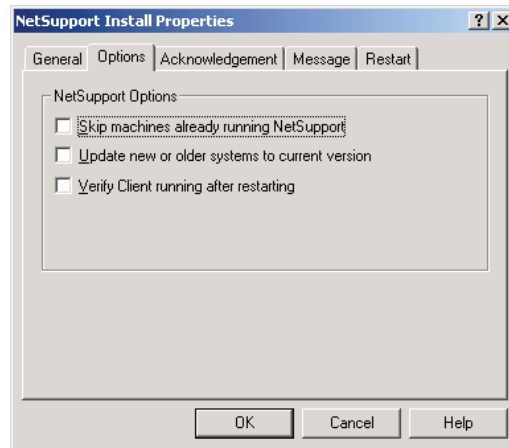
NetSupport Install Properties

? X

General | Options | Acknowledgement | Message | Restart

NetSupport Options

Skip machines already running NetSupport

Update new or older systems to current version

Verify Client running after restarting

OK | Cancel | Help